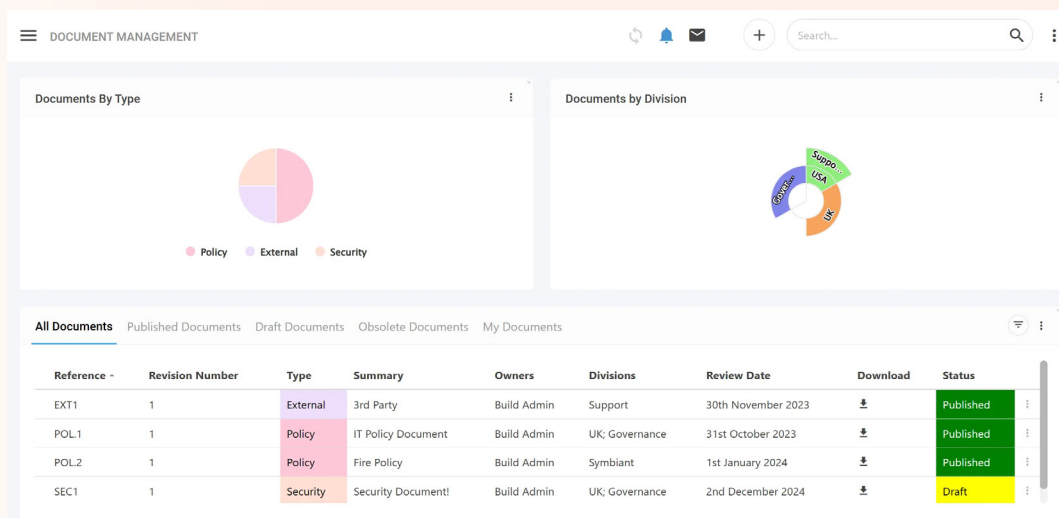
DOCUMENT MANAGEMENT

Search...

Documents By Type

Policy External Security

Documents by Division

Suppo... USA Gover... UK

All Documents Published Documents Draft Documents Obsolete Documents My Documents

| Reference | Revision Number | Type | Summary | Owners | Divisions | Review Date | Download | Status |
|---|---|---|---|---|---|---|---|---|
| EXT1 | 1 | External | 3rd Party | Build Admin | Support | 30th November 2023 | | Published |
| POL.1 | 1 | Policy | IT Policy Document | Build Admin | UK; Governance | 31st October 2023 | | Published |
| POL.2 | 1 | Policy | Fire Policy | Build Admin | Symbiant | 1st January 2024 | | Published |
| SEC1 | 1 | Security | Security Document! | Build Admin | UK; Governance | 2nd December 2024 | | Draft |